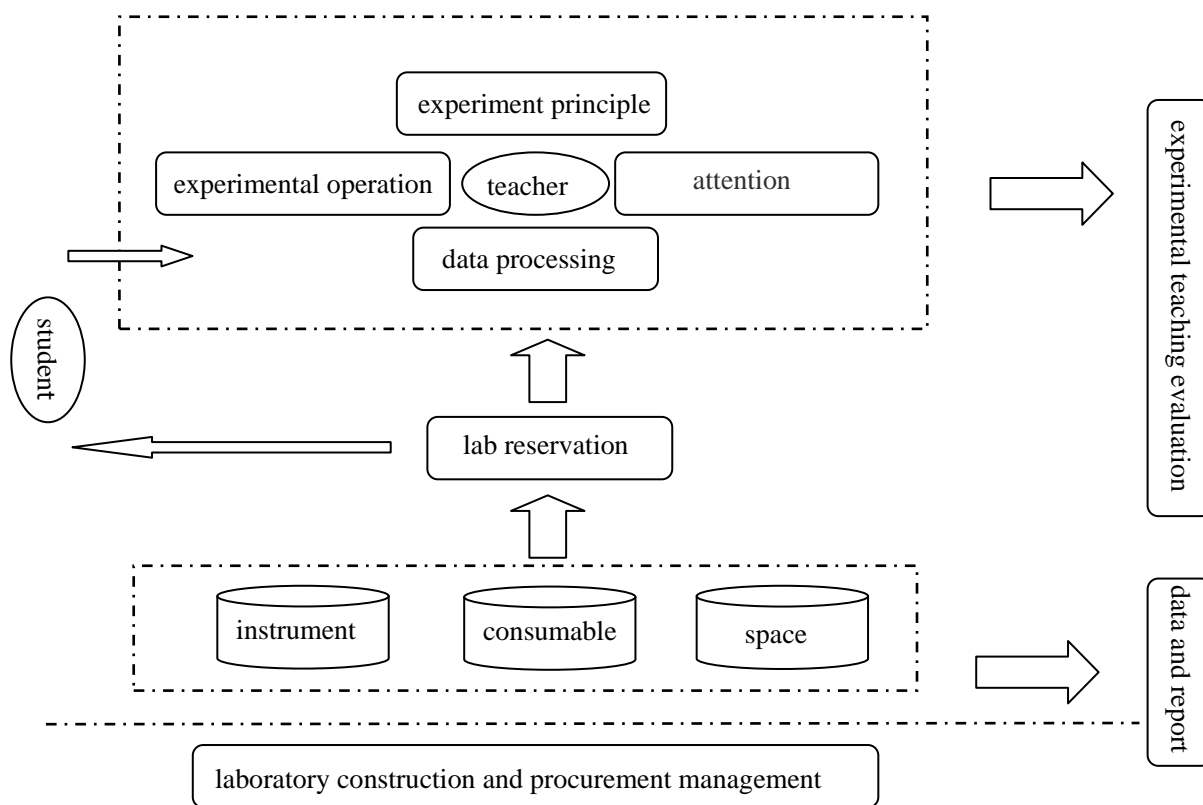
experiment principle

experimental operation

teacher

attention

data processing

experimental teaching evaluation

student

lab reservation

instrument

consumable

space

data and report

laboratory construction and procurement management